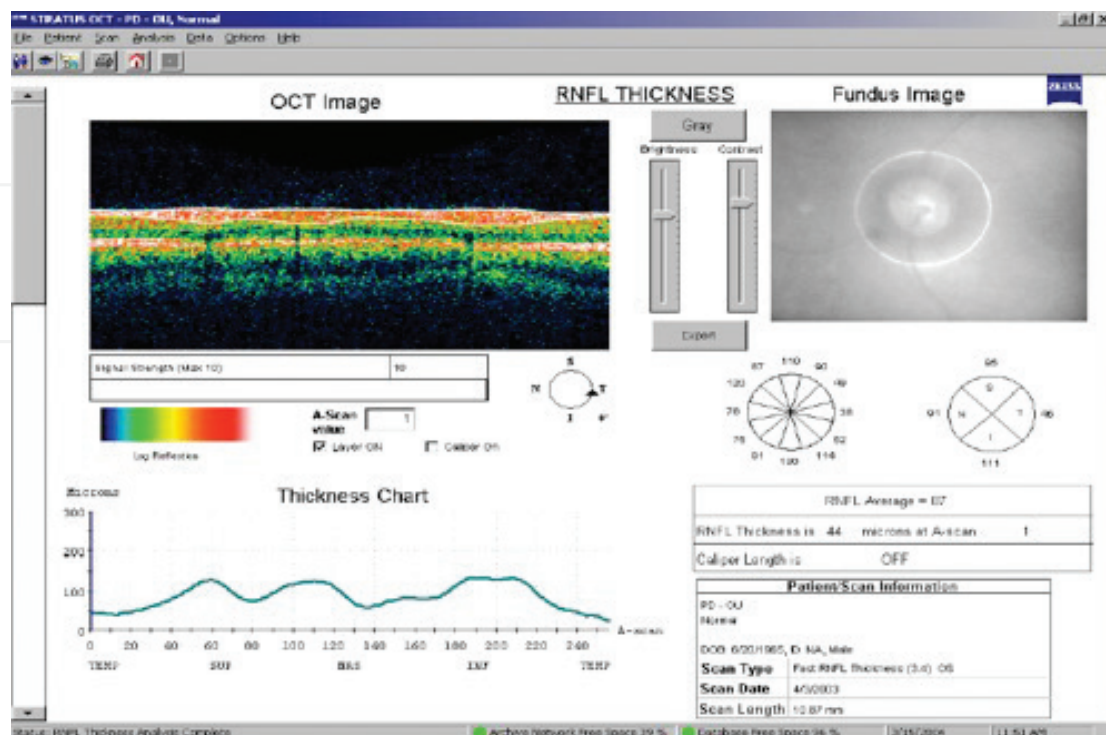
STRATUS OCT - PD - OU, Normal

File Patient Scan Analysis Data Options Help

OCT Image

RNFL THICKNESS

Fundus Image

ZEISS

Gray

Brightness

Contrast

Export

Signal Strength (Max 10) 10

S
N T
I

A-Scan value 1

Log Reflectivity

☒ Layer ON ☐ Caliper ON

110 90
87 49
120 38
76 62
75 114
81 100

95
S
91 N T 46
I
111

Microns

Thickness Chart

300
200
100
0

0 20 40 60 80 100 120 140 160 180 200 220 240 A-scan

TEMP SUP NAS INF TEMP

RNFL Average = 87

RNFL Thickness is 44 microns at A-scan 1

Caliper Length is OFF

Patient/Scan Information

PD - OU
Normal

DOB 6/20/1965, ID NA, Male

| Scan Type | Fast RNFL Thickness (3.4) OS |
|---|---|
| Scan Date | 4/3/2003 |
| Scan Length | 10.87 mm |

Status: RNFL Thickness Analysis Complete

Archive Network Free Space 39 %

Database Free Space 36 %

3/15/2006

11:51 AM